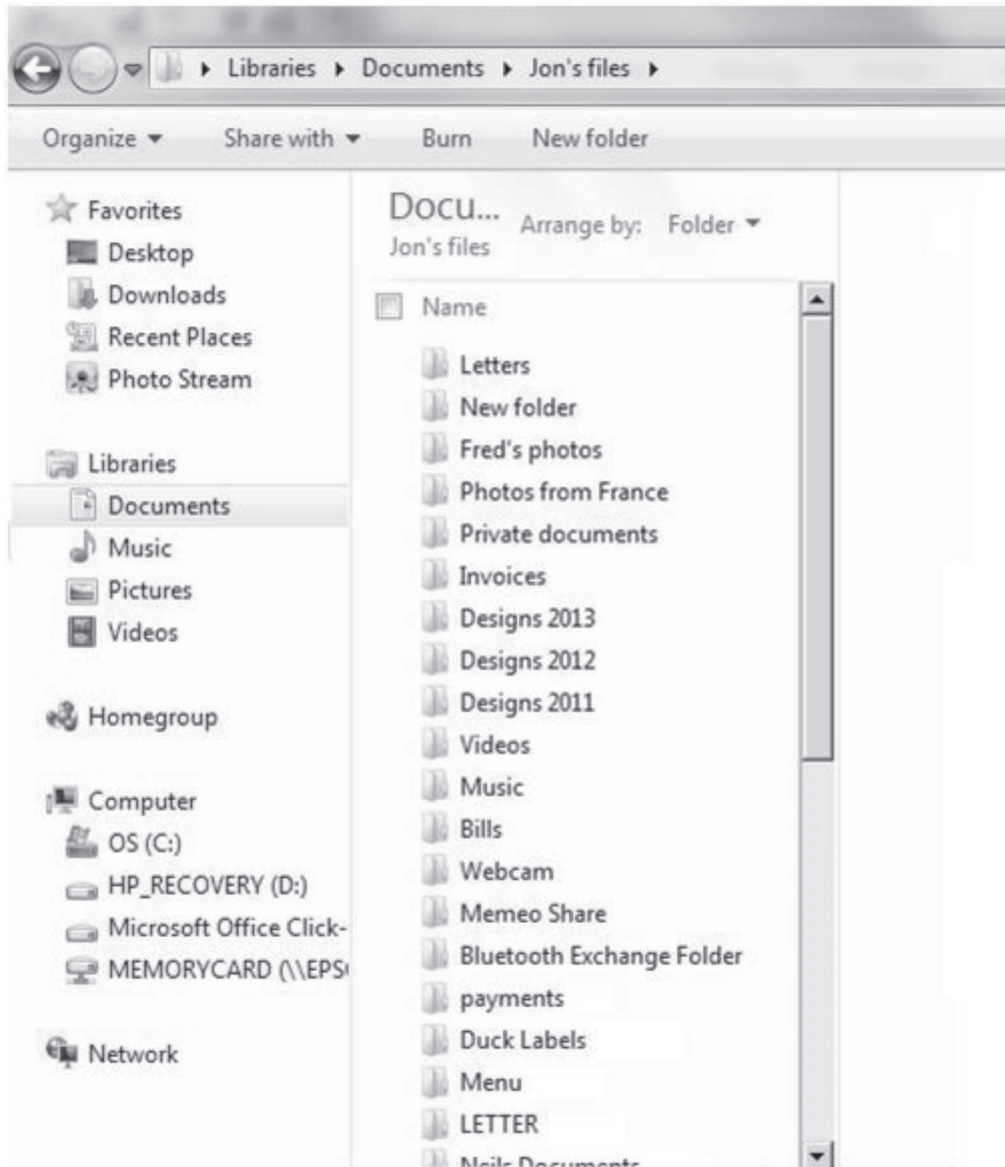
▸ Libraries ▸ Documents ▸ Jon's files ▸

Organize ▾ Share with ▾ Burn New folder

Favorites
Desktop
Downloads
Recent Places
Photo Stream

Libraries
Documents
Music
Pictures
Videos

Homegroup

Computer
OS (C:)
HP_RECOVERY (D:)
Microsoft Office Click-
MEMORYCARD (\\EPS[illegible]

Network

Docu...
Jon's files
Arrange by: Folder ▾

Name
Letters
New folder
Fred's photos
Photos from France
Private documents
Invoices
Designs 2013
Designs 2012
Designs 2011
Videos
Music
Bills
Webcam
Memeo Share
Bluetooth Exchange Folder
payments
Duck Labels
Menu
LETTER
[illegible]